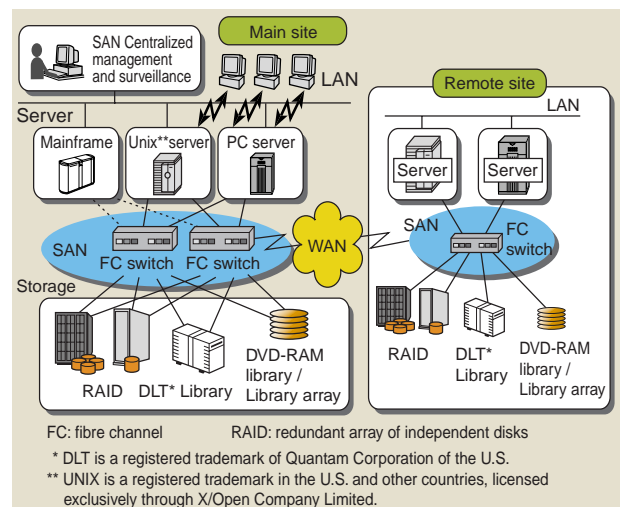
Main site

SAN Centralized management and surveillance

LAN

Server

Mainframe

Unix**server

PC server

SAN

FC switch

FC switch

WAN

Storage

RAID

DLT* Library

DVD-RAM library / Library array

Remote site

LAN

Server

Server

SAN

FC switch

RAID

DLT* Library

DVD-RAM library / Library array

FC: fibre channel

RAID: redundant array of independent disks

* DLT is a registered trademark of Quantam Corporation of the U.S.

** UNIX is a registered trademark in the U.S. and other countries, licensed exclusively through X/Open Company Limited.